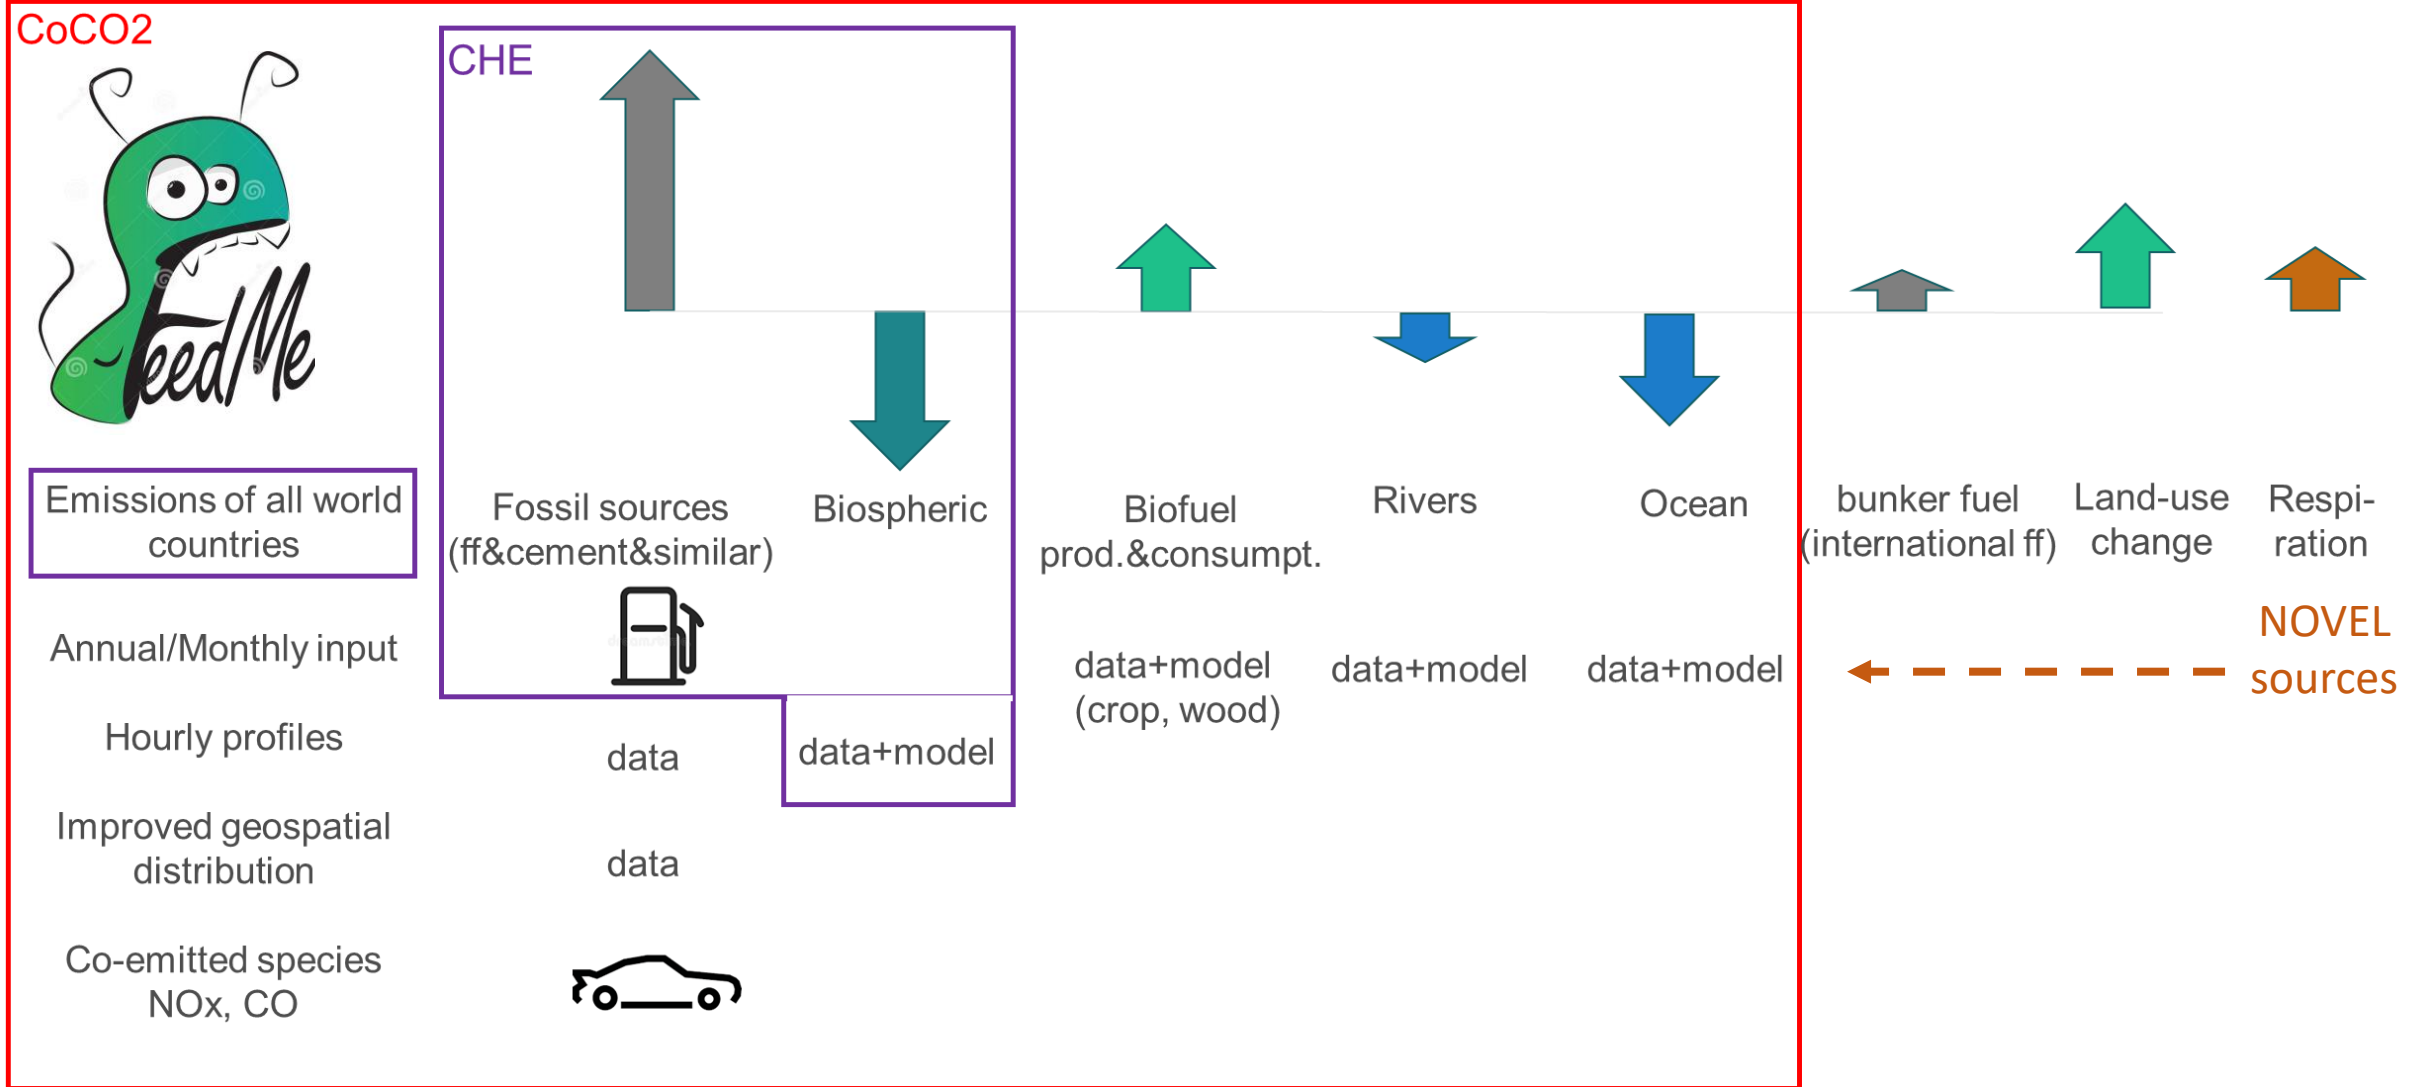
CoCO2

FeedMe

CHE

Emissions of all world countries

Fossil sources (ff&cement&similar)

Biospheric

Biofuel prod.&consumpt.

Rivers

Ocean

bunker fuel (international ff)

Land-use change

Respi-ration

Annual/Monthly input

data+model (crop, wood)

data+model

data+model

NOVEL sources

Hourly profiles

data

data+model

Improved geospatial distribution

data

Co-emitted species NOx, CO